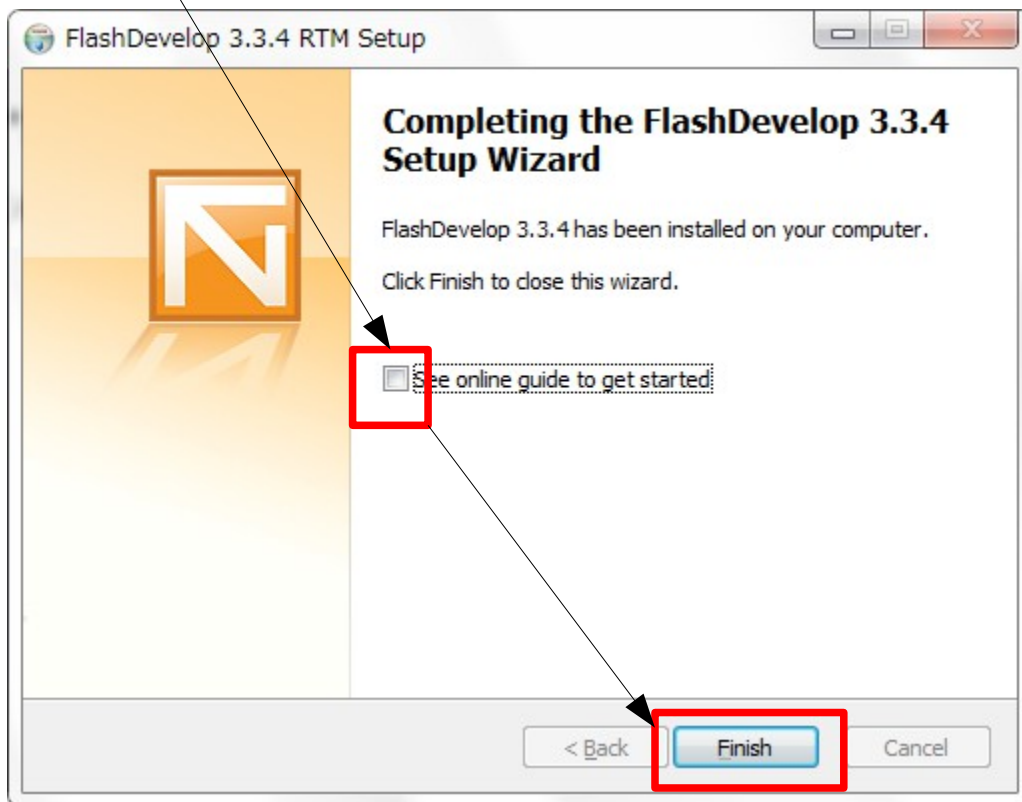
FlashDevelop 3.3.4 RTM Setup

Completing the FlashDevelop 3.3.4 Setup Wizard

FlashDevelop 3.3.4 has been installed on your computer.

Click Finish to close this wizard.

See online guide to get started

< Back

Finish

Cancel